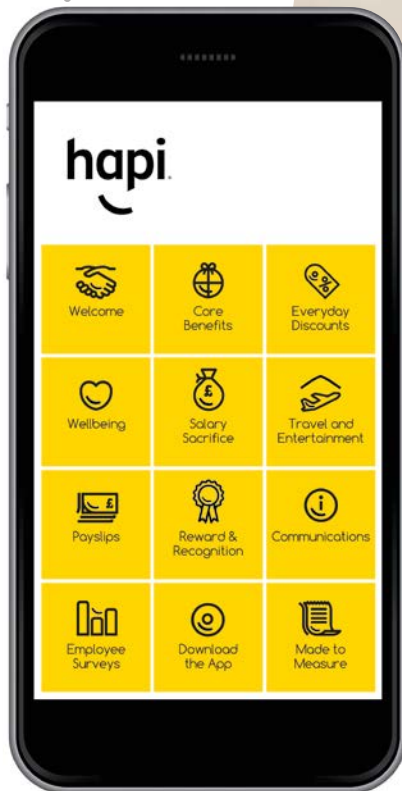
hapi

Welcome

Core Benefits

Everyday Discounts

Wellbeing

Salary Sacrifice

Travel and Entertainment

Payslips

Reward & Recognition

Communications

Employee Surveys

Download the App

Made to Measure